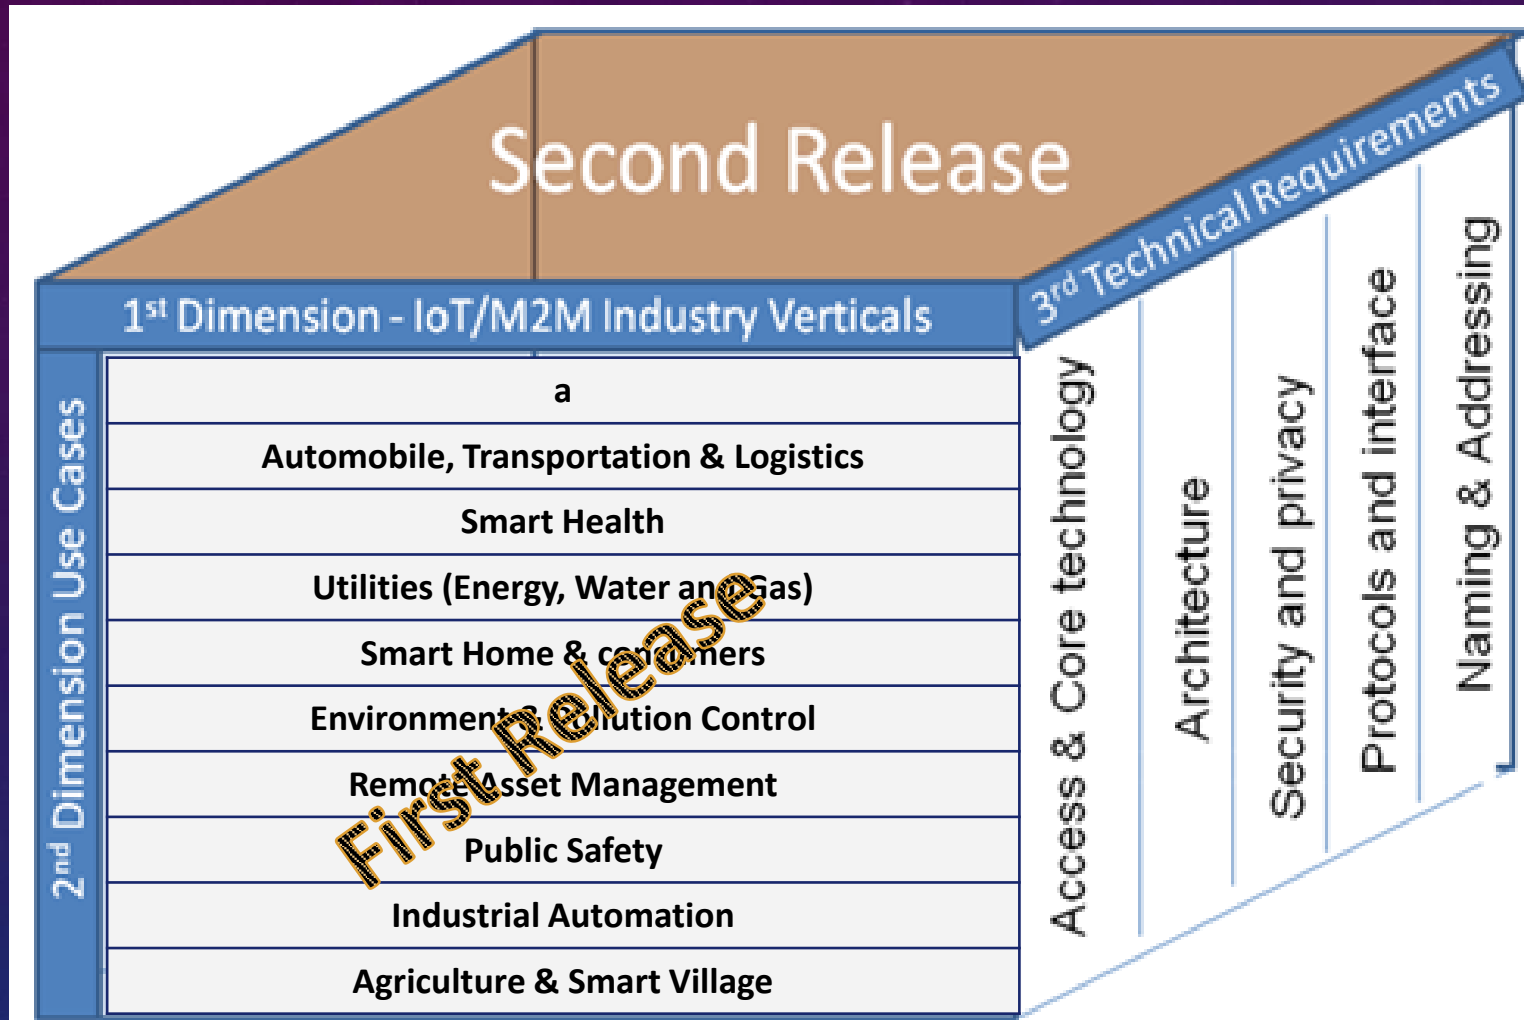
Second Release

1st Dimension - IoT/M2M Industry Verticals

3rd Technical Requirements

2nd Dimension Use Cases

a

Automobile, Transportation & Logistics

Smart Health

Utilities (Energy, Water and Gas)

Smart Home & consumers

Environment & Pollution Control

Remote Asset Management

Public Safety

Industrial Automation

Agriculture & Smart Village

First Release

Access & Core technology

Architecture

Security and privacy

Protocols and interface

Naming & Addressing